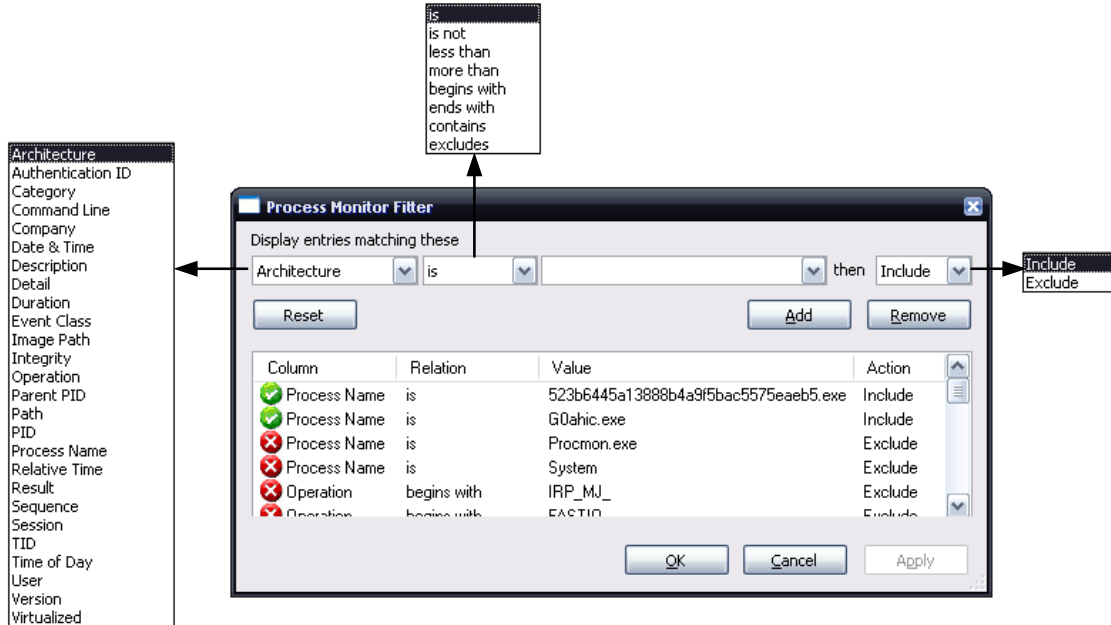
is
is not
less than
more than
begins with
ends with
contains
excludes

Architecture
Authentication ID
Category
Command Line
Company
Date & Time
Description
Detail
Duration
Event Class
Image Path
Integrity
Operation
Parent PID
Path
PID
Process Name
Relative Time
Result
Sequence
Session
TID
Time of Day
User
Version
Virtualized

Process Monitor Filter

Display entries matching these

Architecture | is | | then | Include

Include
Exclude

Reset

Add

Remove

| Column | Relation | Value | Action |
|---|---|---|---|
| Process Name | is | 523b6445a13888b4a9f5bac5575eaeb5.exe | Include |
| Process Name | is | G0ahic.exe | Include |
| Process Name | is | Procmon.exe | Exclude |
| Process Name | is | System | Exclude |
| Operation | begins with | IRP_MJ_ | Exclude |
| Operation | begins with | FASTIO_ | Exclude |

OK

Cancel

Apply